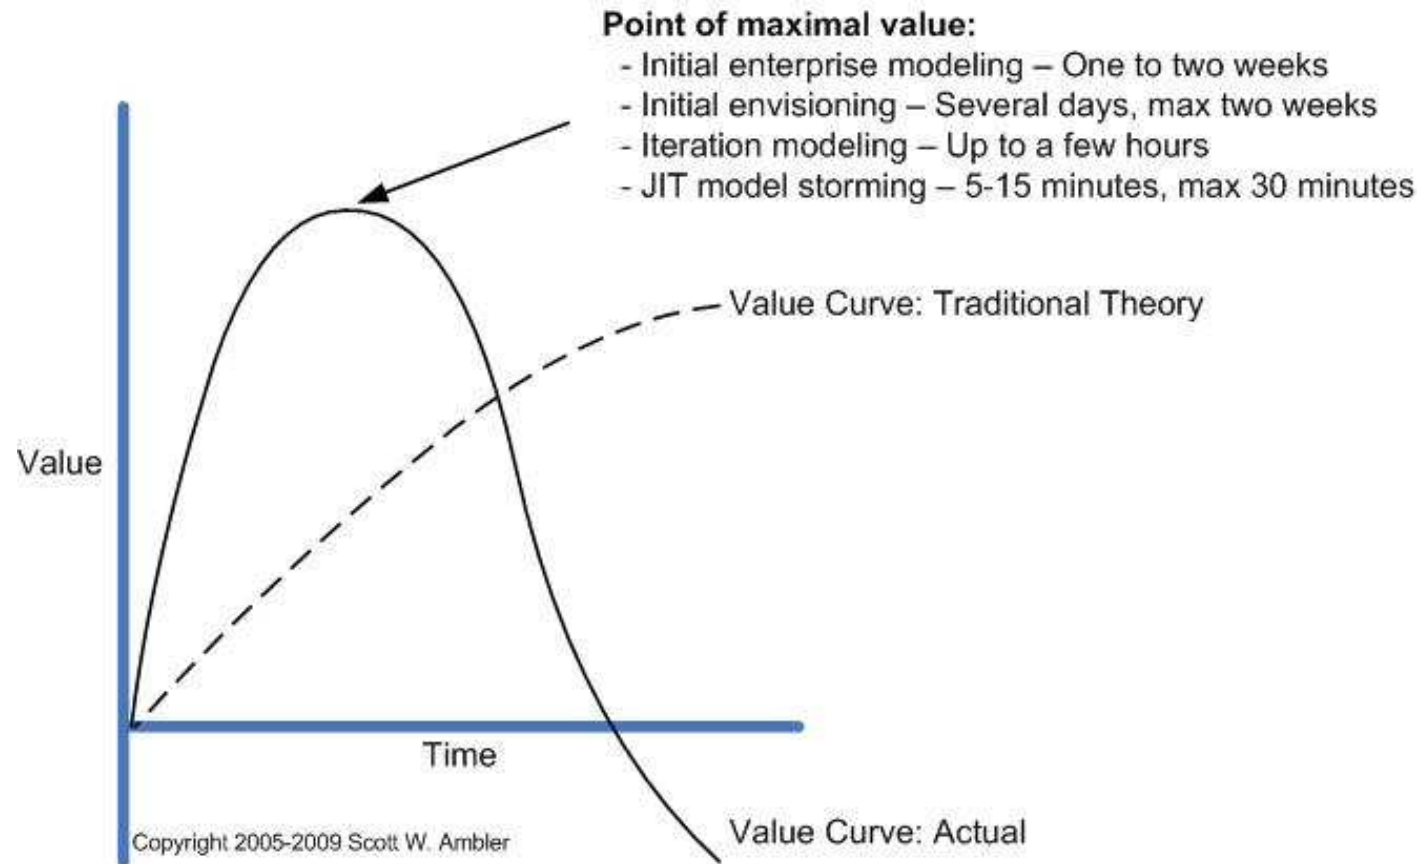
**Point of maximal value:**
- Initial enterprise modeling – One to two weeks
- Initial envisioning – Several days, max two weeks
- Iteration modeling – Up to a few hours
- JIT model storming – 5-15 minutes, max 30 minutes

Value Curve: Traditional Theory

Value

Time

Copyright 2005-2009 Scott W. Ambler

Value Curve: Actual